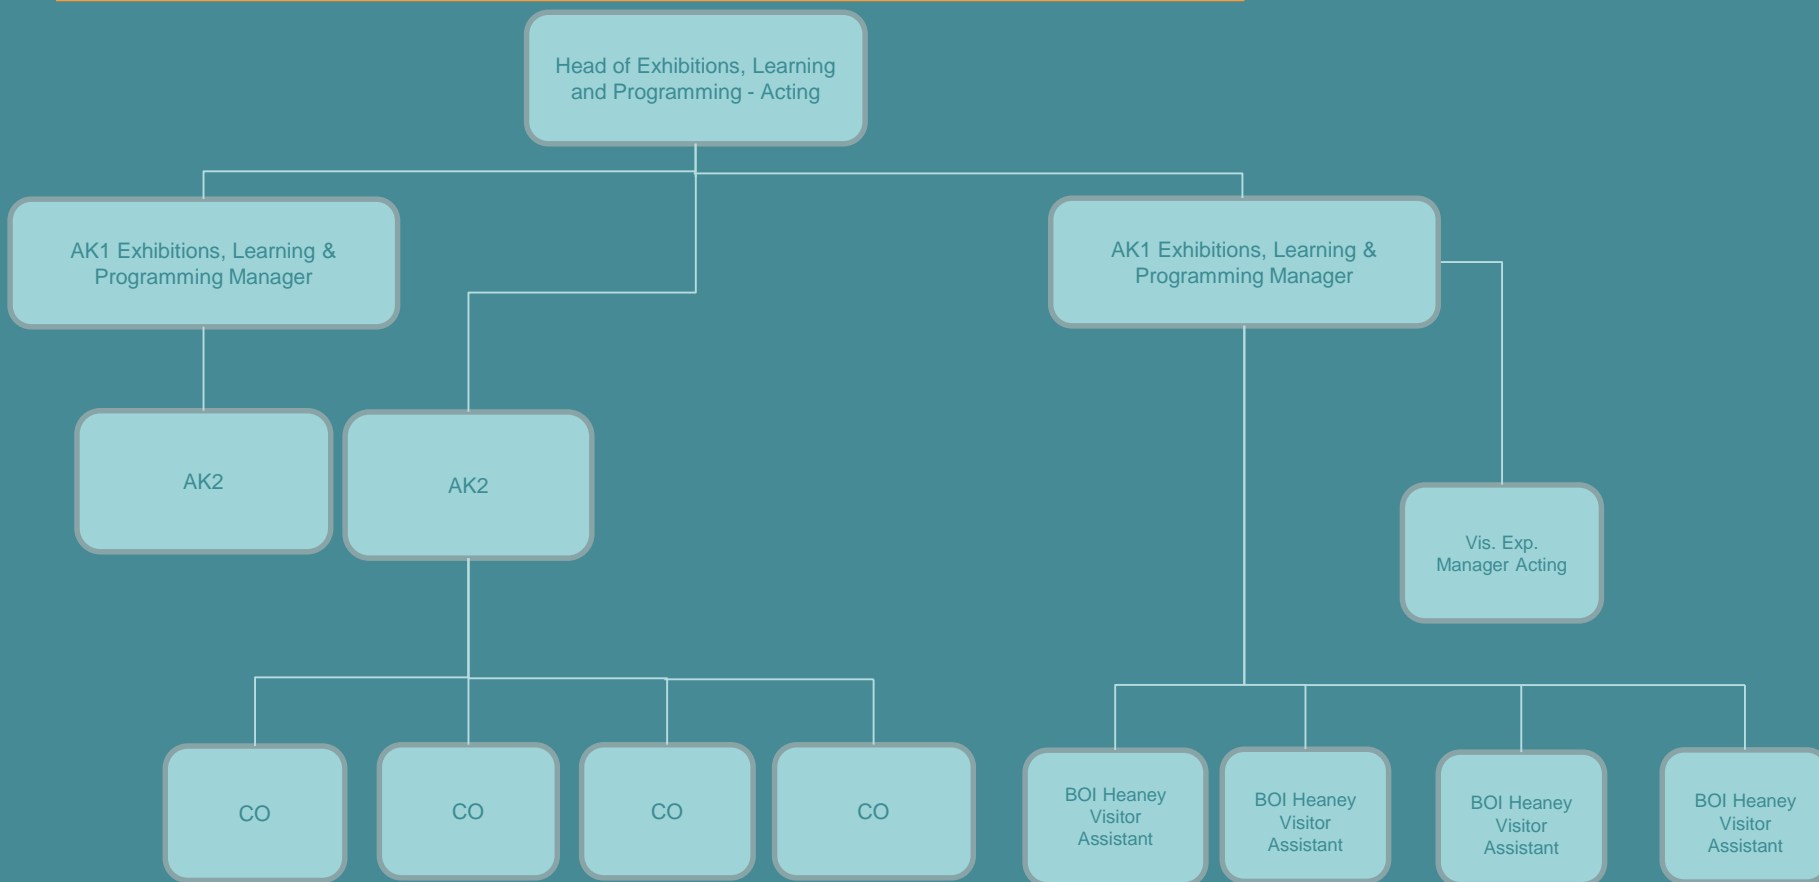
Head of Exhibitions, Learning and Programming - Acting

AK1 Exhibitions, Learning & Programming Manager

AK1 Exhibitions, Learning & Programming Manager

AK2

AK2

Vis. Exp. Manager Acting

CO

CO

CO

CO

BOI Heaney Visitor Assistant

BOI Heaney Visitor Assistant

BOI Heaney Visitor Assistant

BOI Heaney Visitor Assistant